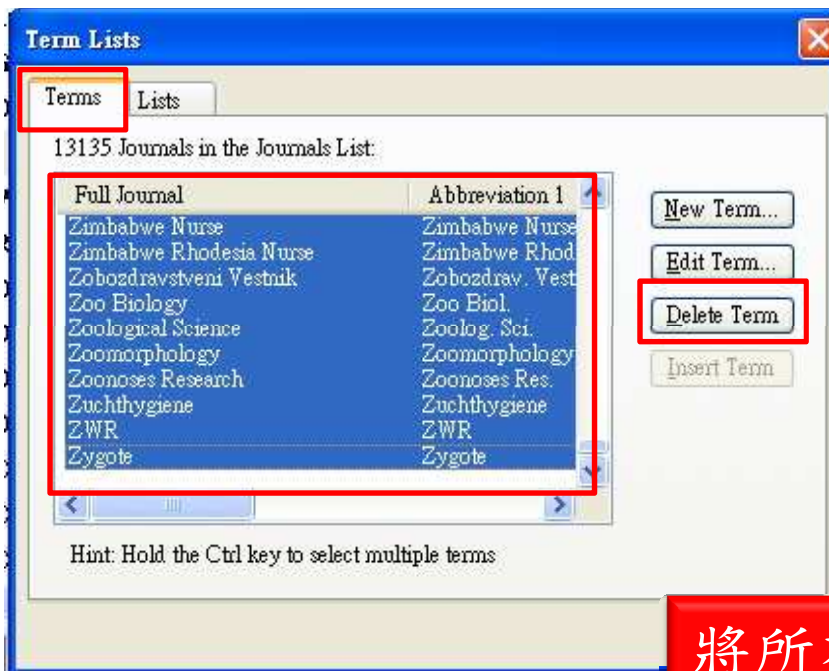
Term Lists

Terms | Lists

13135 Journals in the Journals List:

| Full Journal | Abbreviation 1 |
|---|---|
| Zimbabwe Nurse | Zimbabwe Nurse |
| Zimbabwe Rhodesia Nurse | Zimbabwe Rhod |
| Zobozdravstveni Vestnik | Zobozdrav. Vest |
| Zoo Biology | Zoo Biol. |
| Zoological Science | Zoolog. Sci. |
| Zoomorphology | Zoomorphology |
| Zoonoses Research | Zoonoses Res. |
| Zuchthygiene | Zuchthygiene |
| ZWR | ZWR |
| Zygote | Zygote |

New Term...
Edit Term...
Delete Term
Insert Term

Hint: Hold the Ctrl key to select multiple terms

將所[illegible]